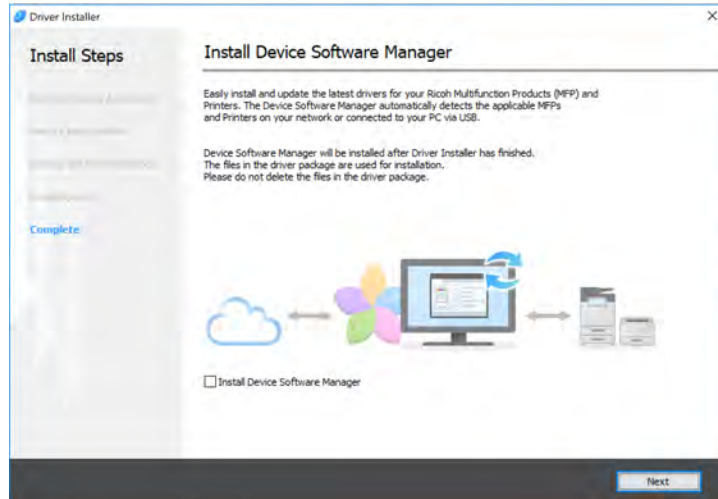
Driver Installer

×

Install Steps

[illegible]

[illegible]

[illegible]

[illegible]

Complete

Install Device Software Manager

Easily install and update the latest drivers for your Ricoh Multifunction Products (MFP) and Printers. The Device Software Manager automatically detects the applicable MFPs and Printers on your network or connected to your PC via USB.

Device Software Manager will be installed after Driver Installer has finished.
The files in the driver package are used for installation.
Please do not delete the files in the driver package.

Install Device Software Manager

Next